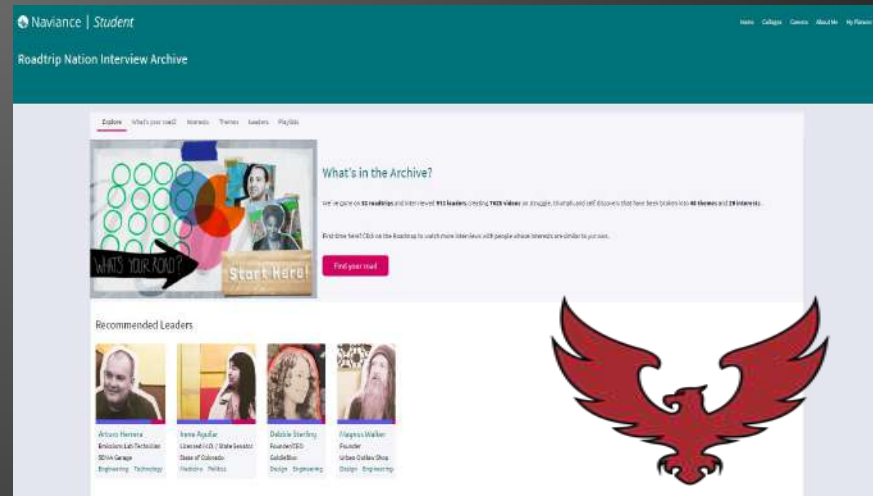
Naviance | Student

Home Colleges Careers About Me My Planner

Roadtrip Nation Interview Archive

Explore What's your road? Interests Themes Leaders Playlists

WHAT'S YOUR ROAD?

Start Here!

What's in the Archive?

We've gone on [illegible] roadtrips and interviewed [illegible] leaders, creating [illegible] videos on struggle, triumph and self discovery that have been broken into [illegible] themes and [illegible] interests.

First time here? Click on the Roadmap to watch more interviews with people whose interests are similar to your own.

Find your road

Recommended Leaders

Arturo Herrera
Emissions Lab Technician
SEVA Garage
Engineering Technology

Irene Aguilar
Licensed M.D. / State Senator
State of Colorado
Medicine Politics

Debbie Sterling
Founder/CEO
GoldieBlox
Design Engineering

Magnus Walker
Founder
Urban Outlaw Shop
Design Engineering